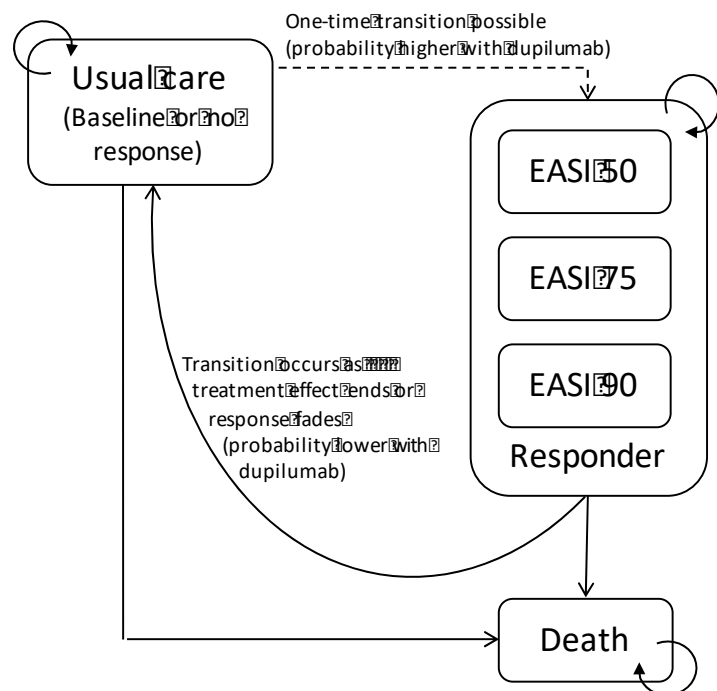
Usual care (Baseline or no response)

One-time transition possible (probability higher with dupilumab)

EASI 50

EASI 75

EASI 90

Responder

Transition occurs as treatment effect ends or response fades (probability lower with dupilumab)

Death